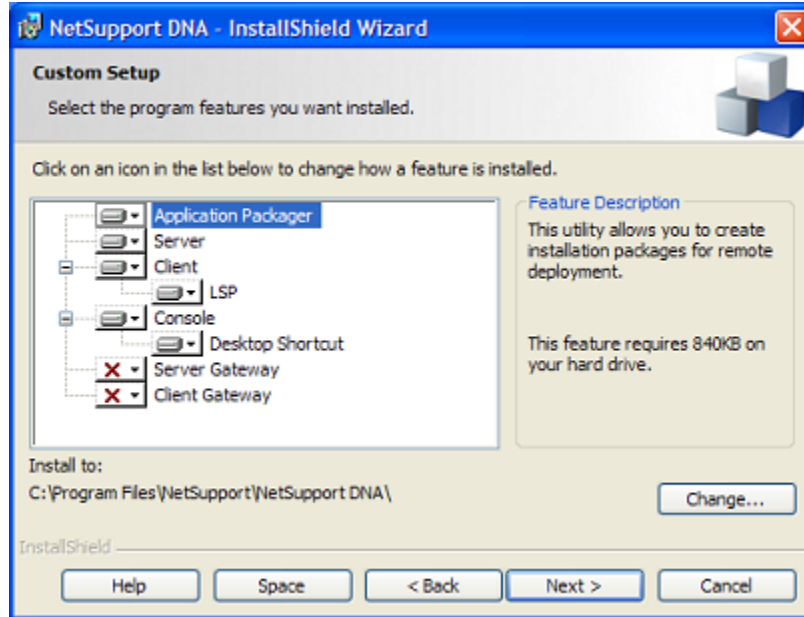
NetSupport DNA - InstallShield Wizard

Custom Setup

Select the program features you want installed.

Click on an icon in the list below to change how a feature is installed.

Application Packager
Server
Client
LSP
Console
Desktop Shortcut
Server Gateway
Client Gateway

Feature Description

This utility allows you to create installation packages for remote deployment.

This feature requires 840KB on your hard drive.

Install to:

C:\Program Files\NetSupport\NetSupport DNA\

Change...

InstallShield

Help
Space
< Back
Next >
Cancel